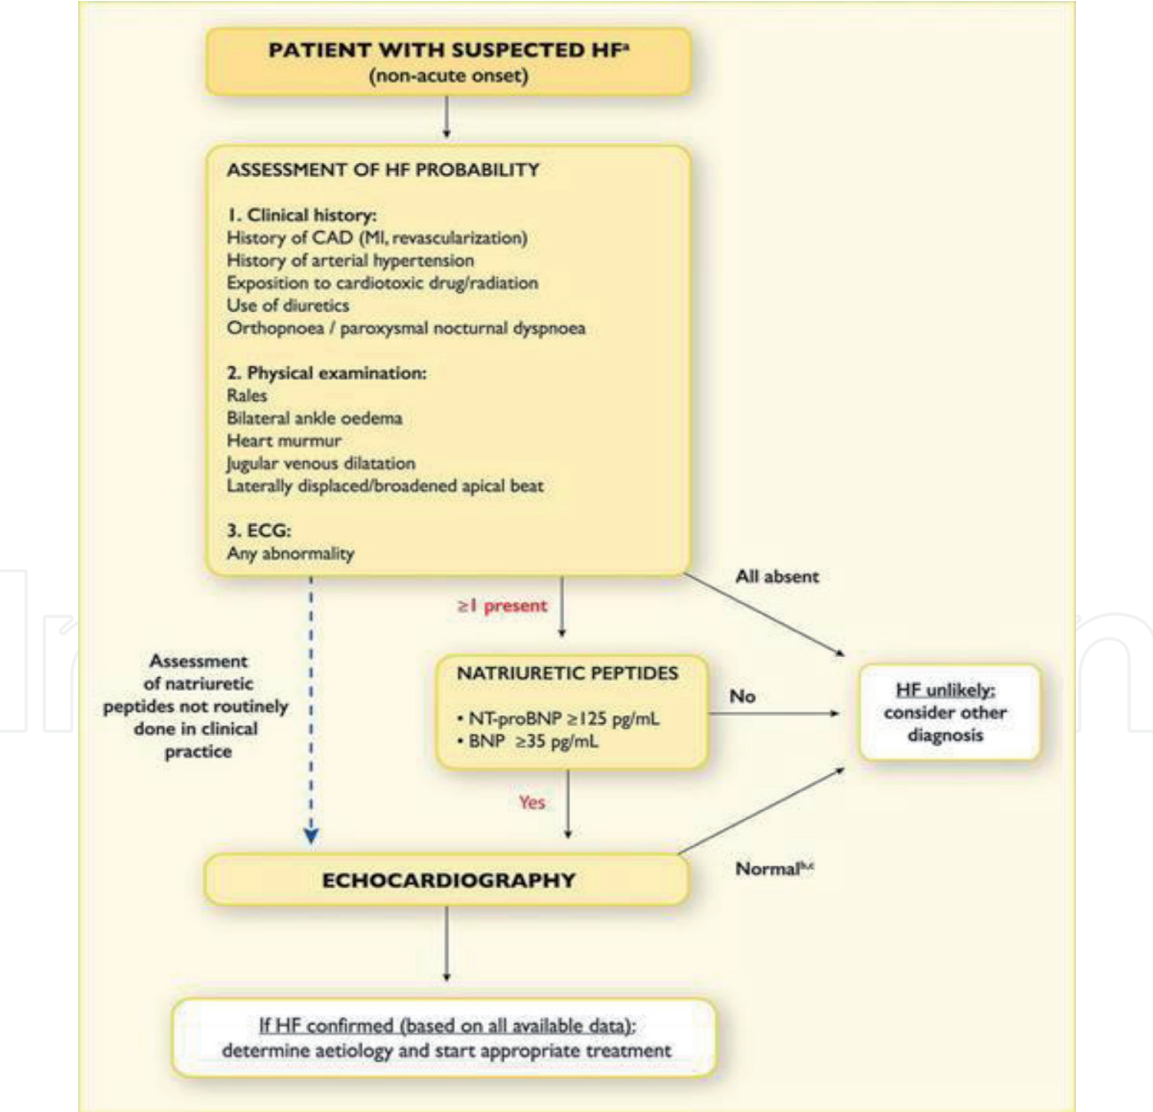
PATIENT WITH SUSPECTED HF$^{a}$
(non-acute onset)

ASSESSMENT OF HF PROBABILITY

1. Clinical history:
History of CAD (MI, revascularization)
History of arterial hypertension
Exposition to cardiotoxic drug/radiation
Use of diuretics
Orthopnoea / paroxysmal nocturnal dyspnoea

2. Physical examination:
Rales
Bilateral ankle oedema
Heart murmur
Jugular venous dilatation
Laterally displaced/broadened apical beat

3. ECG:
Any abnormality

All absent

≥1 present

Assessment of natriuretic peptides not routinely done in clinical practice

NATRIURETIC PEPTIDES

• NT-proBNP ≥125 pg/mL
• BNP ≥35 pg/mL

No

HF unlikely: consider other diagnosis

Yes

ECHOCARDIOGRAPHY

Normal$^{b,c}$

If HF confirmed (based on all available data): determine aetiology and start appropriate treatment